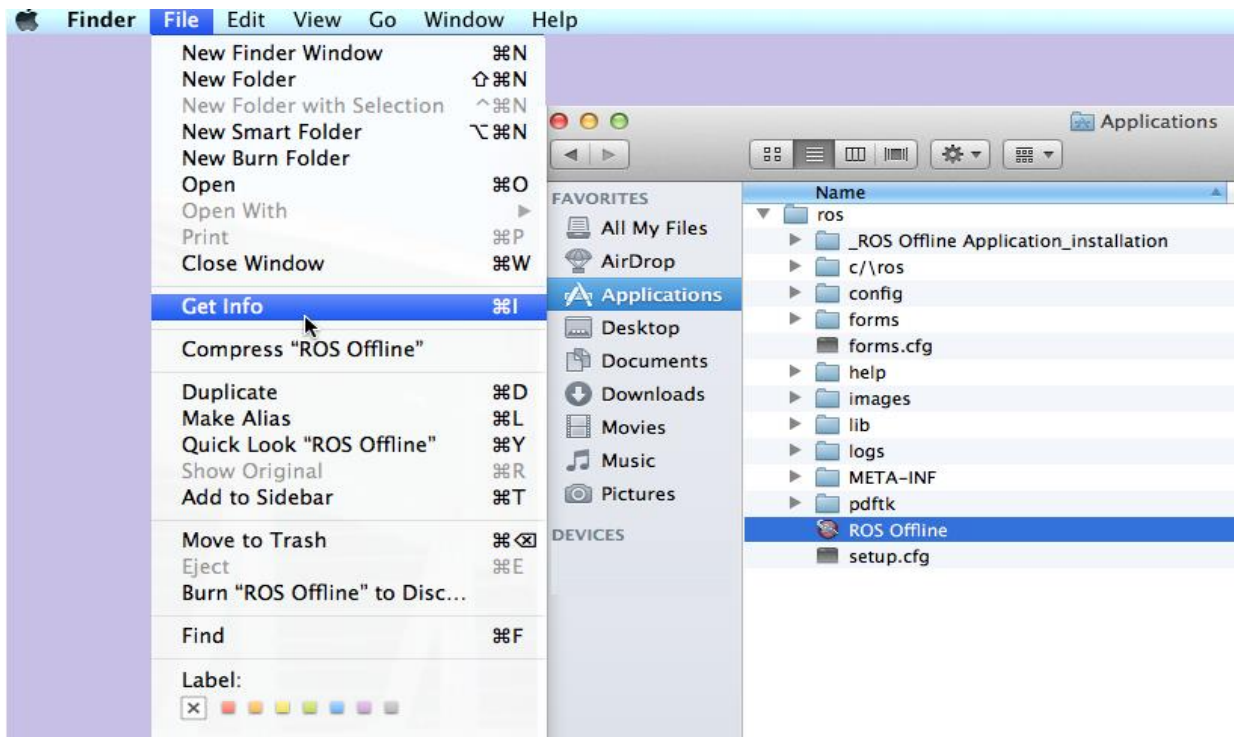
Finder File Edit View Go Window Help

New Finder Window ⌘N
New Folder ⇧⌘N
New Folder with Selection ^⌘N
New Smart Folder ⌥⌘N
New Burn Folder
Open ⌘O
Open With
Print ⌘P
Close Window ⌘W

Get Info ⌘I

Compress "ROS Offline"

Duplicate ⌘D
Make Alias ⌘L
Quick Look "ROS Offline" ⌘Y
Show Original ⌘R
Add to Sidebar ⌘T

Move to Trash ⌘⌫
Eject ⌘E
Burn "ROS Offline" to Disc...

Find ⌘F

Label:

Applications

FAVORITES
All My Files
AirDrop
Applications
Desktop
Documents
Downloads
Movies
Music
Pictures
DEVICES

Name
ros
_ROS Offline Application_installation
c/\ros
config
forms
forms.cfg
help
images
lib
logs
META-INF
pdftk
ROS Offline
setup.cfg